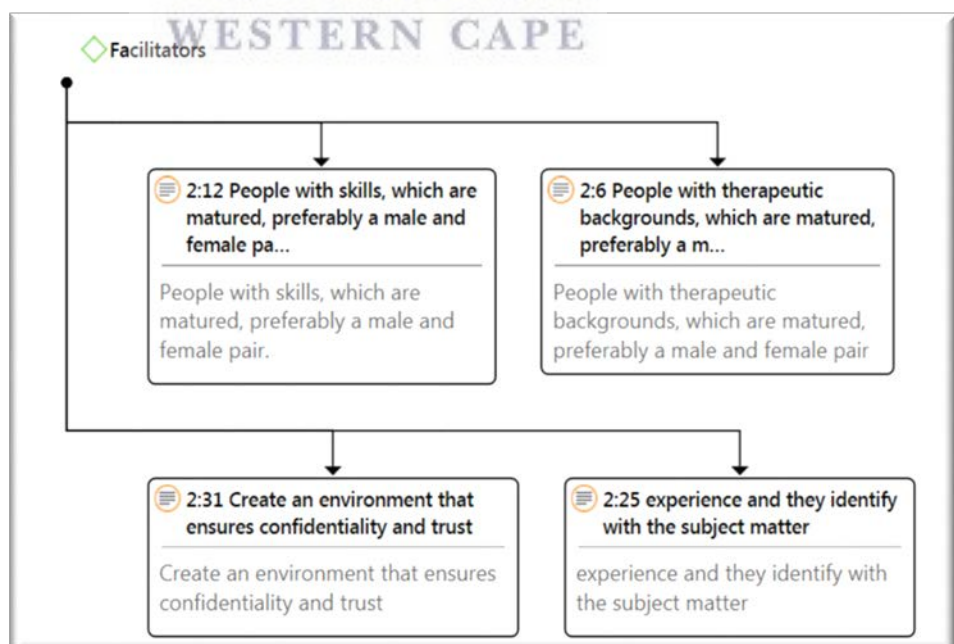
WESTERN CAPE

Facilitators

2:12 People with skills, which are matured, preferably a male and female pa...

People with skills, which are matured, preferably a male and female pair.

2:6 People with therapeutic backgrounds, which are matured, preferably a m...

People with therapeutic backgrounds, which are matured, preferably a male and female pair

2:31 Create an environment that ensures confidentiality and trust

Create an environment that ensures confidentiality and trust

2:25 experience and they identify with the subject matter

experience and they identify with the subject matter